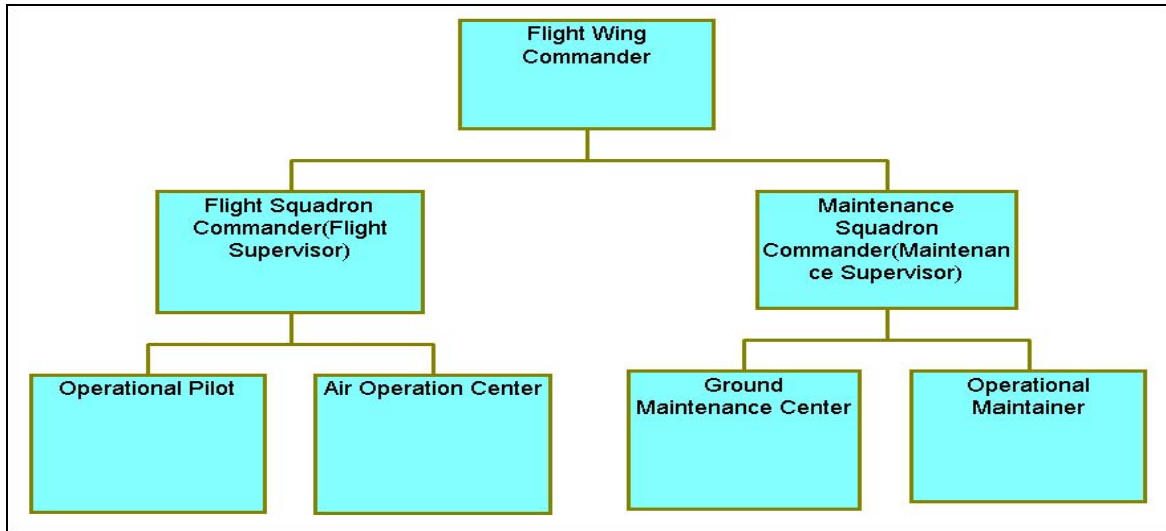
Flight Wing Commander

Flight Squadron Commander(Flight Supervisor)

Maintenance Squadron Commander(Maintenance Supervisor)

Operational Pilot

Air Operation Center

Ground Maintenance Center

Operational Maintainer